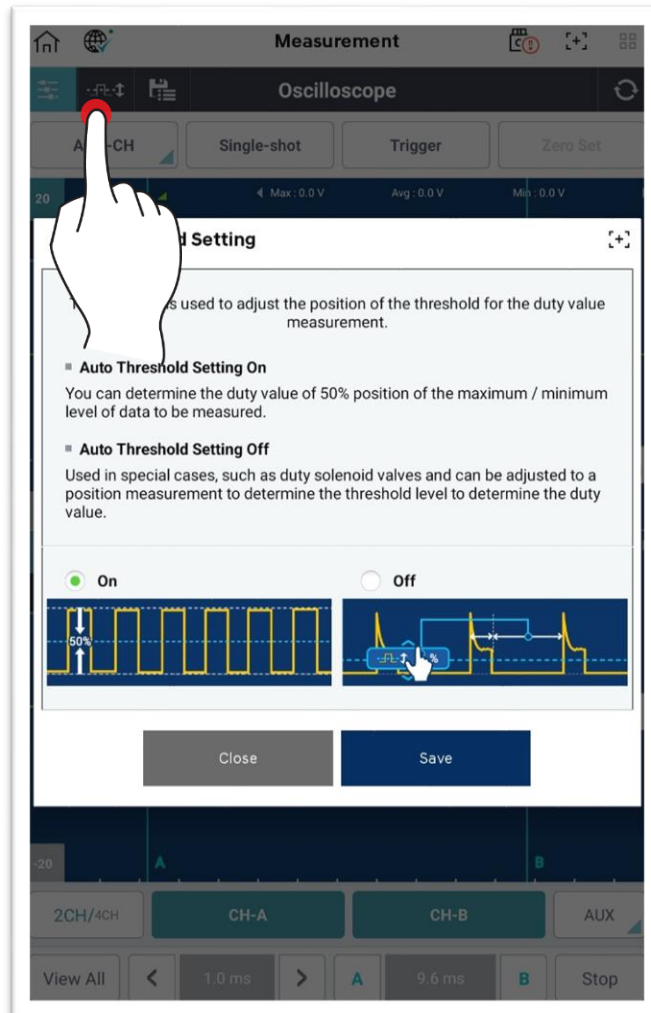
Measurement

Oscilloscope

A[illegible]-CH Single-shot Trigger Zero Set

20 Max : 0.0 V Avg : 0.0 V Mi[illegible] : 0.0 V

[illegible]d Setting

T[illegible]s used to adjust the position of the threshold for the duty value measurement.

▪ Auto Threshold Setting On

You can determine the duty value of 50% position of the maximum / minimum level of data to be measured.

▪ Auto Threshold Setting Off

Used in special cases, such as duty solenoid valves and can be adjusted to a position measurement to determine the threshold level to determine the duty value.

On

Off

50%

%

Close

Save

-20 A B

2CH/4CH CH-A CH-B AUX

View All < 1.0 ms > A 9.6 ms B Stop